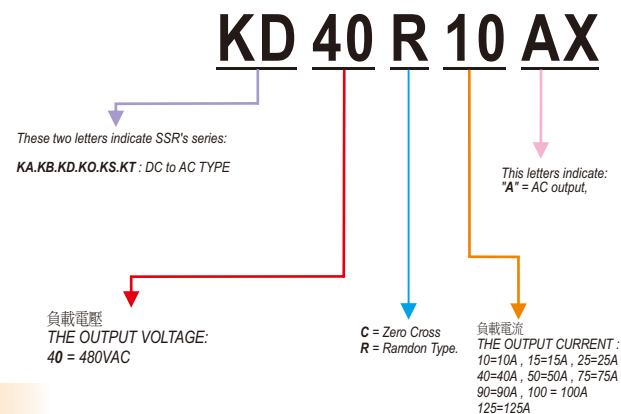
KD 40 R 10 AX

These two letters indicate SSR's series:

KA.KB.KD.KO.KS.KT : DC to AC TYPE

This letters indicate:
"A" = AC output,

負載電壓
THE OUTPUT VOLTAGE:
40 = 480VAC

C = Zero Cross
R = Ramdon Type.

負載電流
THE OUTPUT CURRENT :
10=10A , 15=15A , 25=25A
40=40A , 50=50A , 75=75A
90=90A , 100 = 100A
125=125A